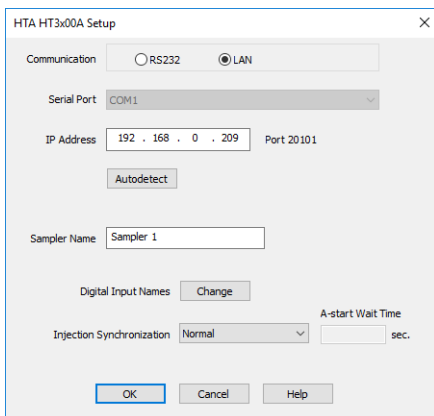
HTA HT3x00A Setup

×

Communication

RS232

LAN

Serial Port

COM1

IP Address

192 . 168 . 0 . 209

Port 20101

Autodetect

Sampler Name

Sampler 1

Digital Input Names

Change

A-start Wait Time

Injection Synchronization

Normal

sec.

OK

Cancel

Help